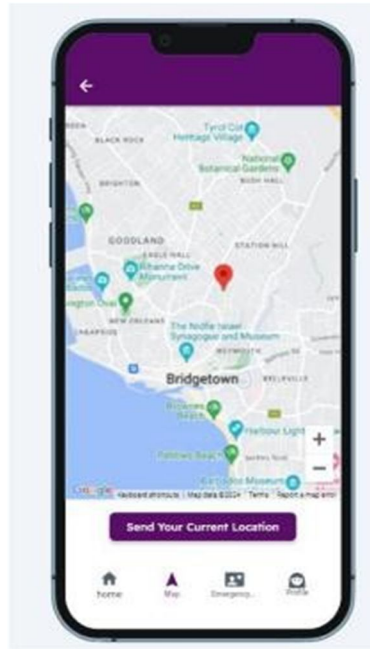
←

Tyrol Cot Heritage Village

BLACK ROCK

National Botanical Gardens

BUSH HALL

BRIGHTON

GOODLAND

EAGLE HALL

STATION HILL

Rihanna Drive Monument

Kensington Oval

NEW ORLEANS

CHEAPSIDE

The Nidhe Israel Synagogue and Museum

WEYMOUTH

Bridgetown

BELLEVILLE

Brownes Beach

Harbour Lights

Pebbles Beach

Barbados Museum

+

−

Google

Keyboard shortcuts

Map data ©2024

Terms

Report a map error

Send Your Current Location

Home

Map

Emergency...

Profile